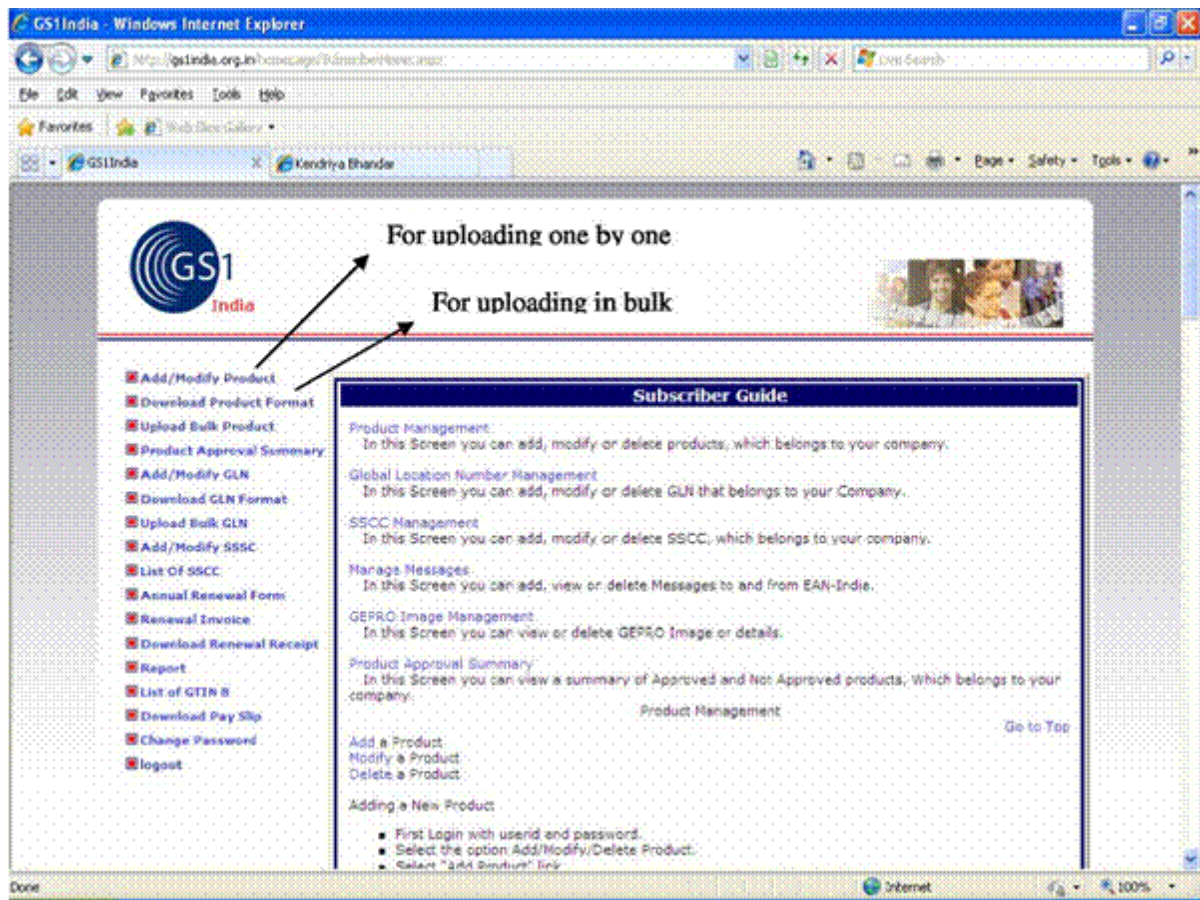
GS1India - Windows Internet Explorer

http://gs1india.org.in/homepage/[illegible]

Live Search

File Edit View Favorites Tools Help

Favorites Web Slice Gallery

GS1India Kendriya Bhandar

Page Safety Tools

GS1 India

For uploading one by one

For uploading in bulk

Add/Modify Product
Download Product Format
Upload Bulk Product
Product Approval Summary
Add/Modify GLN
Download GLN Format
Upload Bulk GLN
Add/Modify SSSC
List Of SSCC
Annual Renewal Form
Renewal Invoice
Download Renewal Receipt
Report
List of GTIN 8
Download Pay Slip
Change Password
logout

Subscriber Guide

Product Management
In this Screen you can add, modify or delete products, which belongs to your company.

Global Location Number Management
In this Screen you can add, modify or delete GLN that belongs to your Company.

SSCC Management
In this Screen you can add, modify or delete SSCC, which belongs to your company.

Manage Messages
In this Screen you can add, view or delete Messages to and from EAN-India.

GEPIR Image Management
In this Screen you can view or delete GEPIR Image or details.

Product Approval Summary
In this Screen you can view a summary of Approved and Not Approved products, Which belongs to your company.

Product Management

Go to Top

Add a Product
Modify a Product
Delete a Product

Adding a New Product

First Login with userid and password.
Select the option Add/Modify/Delete Product.
Select "Add Product" link

Done Internet 100%